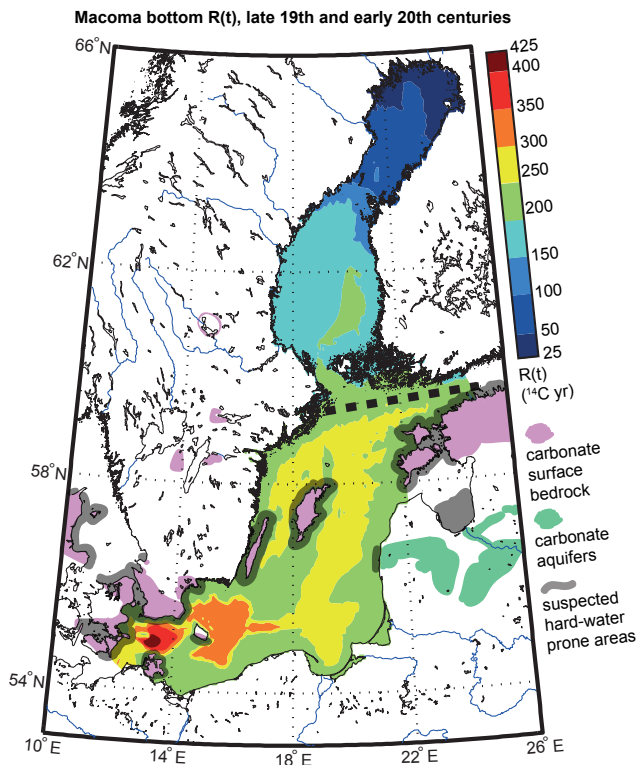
Macoma bottom R(t), late 19th and early 20th centuries

66°N

62°N

58°N

54°N

10°E

14°E

18°E

22°E

26°E

425
400
350
300
250
200
150
100
50
25

R(t)
($^{14}$C yr)

carbonate surface bedrock

carbonate aquifers

suspected hard-water prone areas